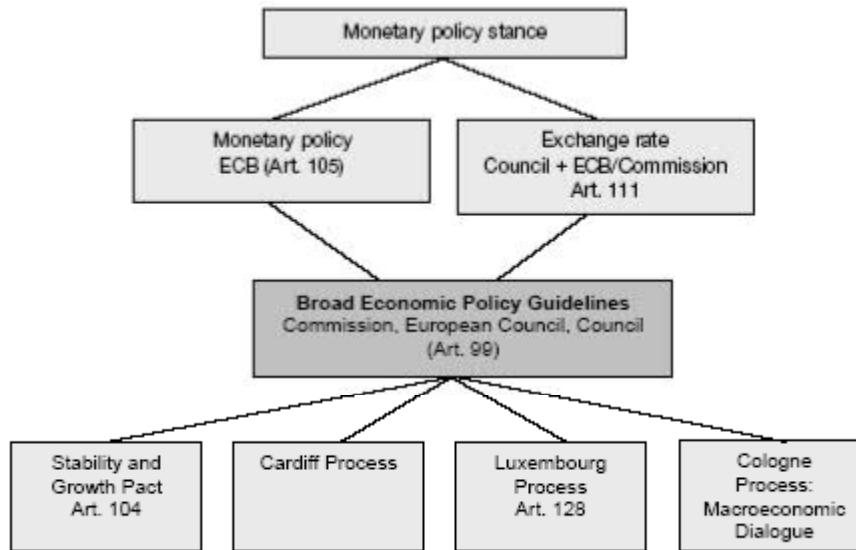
Monetary policy stance

Monetary policy
ECB (Art. 105)

Exchange rate
Council + ECB/Commission
Art. 111

**Broad Economic Policy Guidelines**
Commission, European Council, Council
(Art. 99)

Stability and
Growth Pact
Art. 104

Cardiff Process

Luxembourg
Process
Art. 128

Cologne
Process:
Macroeconomic
Dialogue